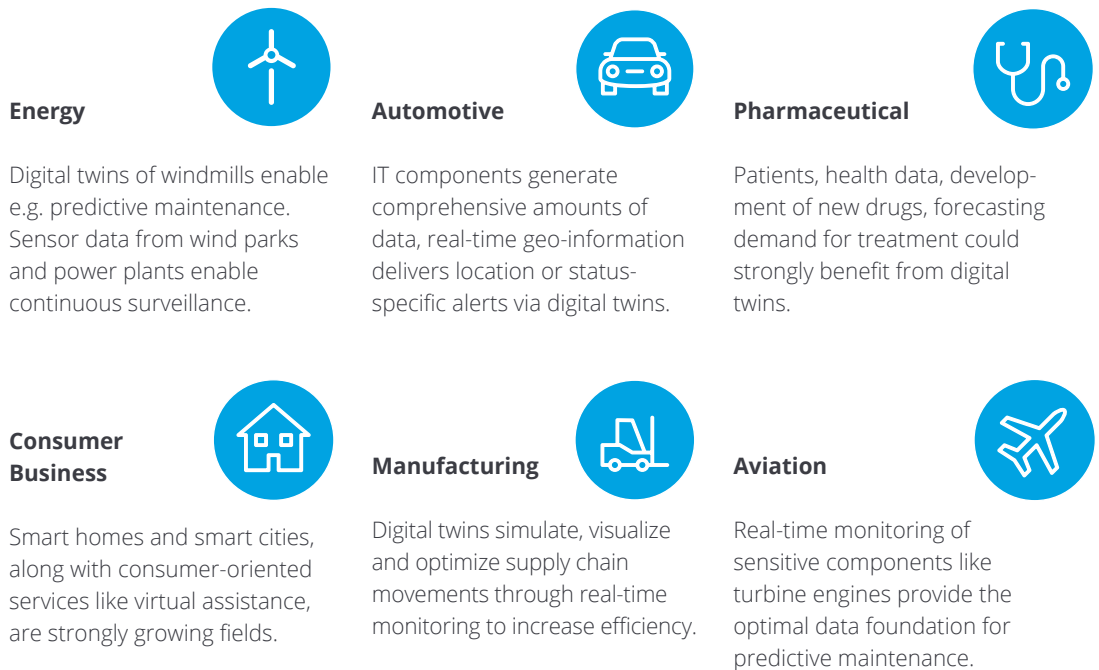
Energy

Digital twins of windmills enable e.g. predictive maintenance. Sensor data from wind parks and power plants enable continuous surveillance.

Automotive

IT components generate comprehensive amounts of data, real-time geo-information delivers location or status-specific alerts via digital twins.

Pharmaceutical

Patients, health data, development of new drugs, forecasting demand for treatment could strongly benefit from digital twins.

Consumer Business

Smart homes and smart cities, along with consumer-oriented services like virtual assistance, are strongly growing fields.

Manufacturing

Digital twins simulate, visualize and optimize supply chain movements through real-time monitoring to increase efficiency.

Aviation

Real-time monitoring of sensitive components like turbine engines provide the optimal data foundation for predictive maintenance.